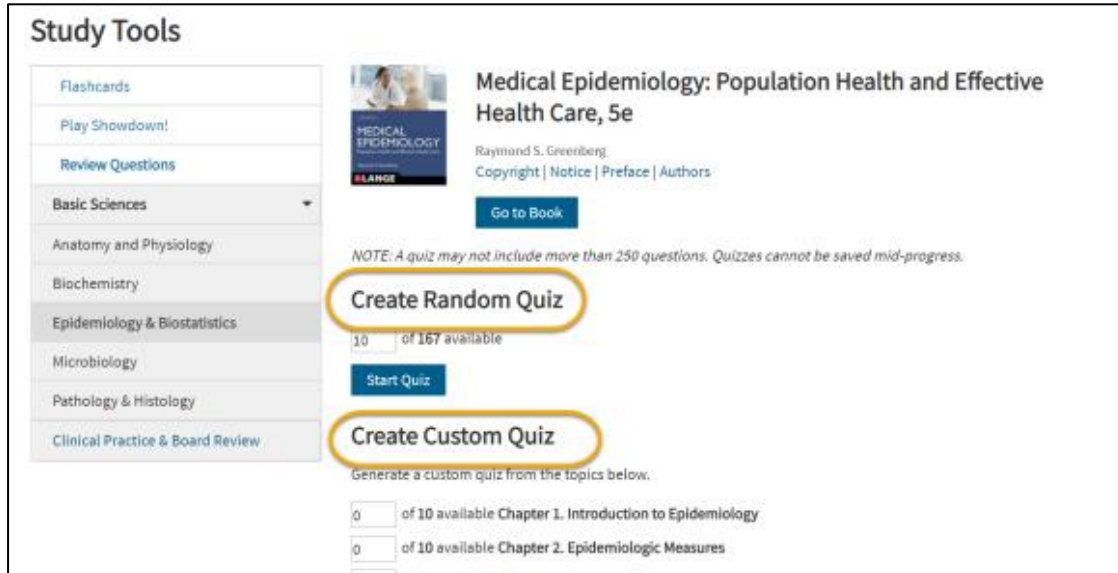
Study Tools

Flashcards

Play Showdown!

Review Questions

Basic Sciences

Anatomy and Physiology

Biochemistry

Epidemiology & Biostatistics

Microbiology

Pathology & Histology

Clinical Practice & Board Review

MEDICAL EPIDEMIOLOGY

LANGE

Medical Epidemiology: Population Health and Effective Health Care, 5e

Raymond S. Greenberg

Copyright | Notice | Preface | Authors

Go to Book

NOTE: A quiz may not include more than 250 questions. Quizzes cannot be saved mid-progress.

Create Random Quiz

10 of 167 available

Start Quiz

Create Custom Quiz

Generate a custom quiz from the topics below.

0 of 10 available Chapter 1. Introduction to Epidemiology

0 of 10 available Chapter 2. Epidemiologic Measures